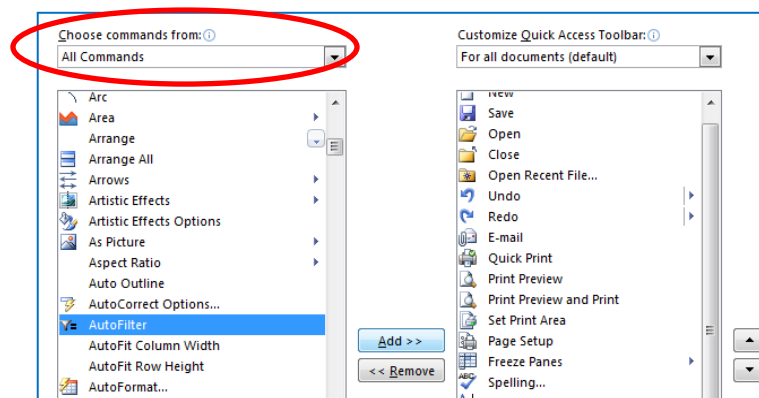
Choose commands from: ⓘ
All Commands

Customize Quick Access Toolbar: ⓘ
For all documents (default)

Arc
Area
Arrange
Arrange All
Arrows
Artistic Effects
Artistic Effects Options
As Picture
Aspect Ratio
Auto Outline
AutoCorrect Options...
AutoFilter
AutoFit Column Width
AutoFit Row Height
AutoFormat...

Add >>
<< Remove

New
Save
Open
Close
Open Recent File...
Undo
Redo
E-mail
Quick Print
Print Preview
Print Preview and Print
Set Print Area
Page Setup
Freeze Panes
Spelling...